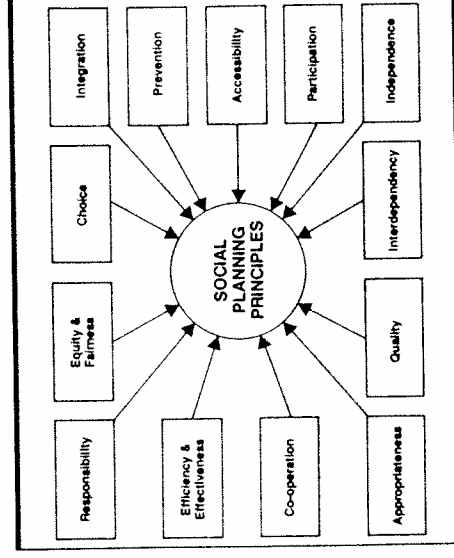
SOCIAL PLANNING PRINCIPLES

Integration

Prevention

Accessibility

Participation

Independence

Choice

Interdependency

Equity & Fairness

Quality

Responsibility

Efficiency & Effectiveness

Co-operation

Appropriateness